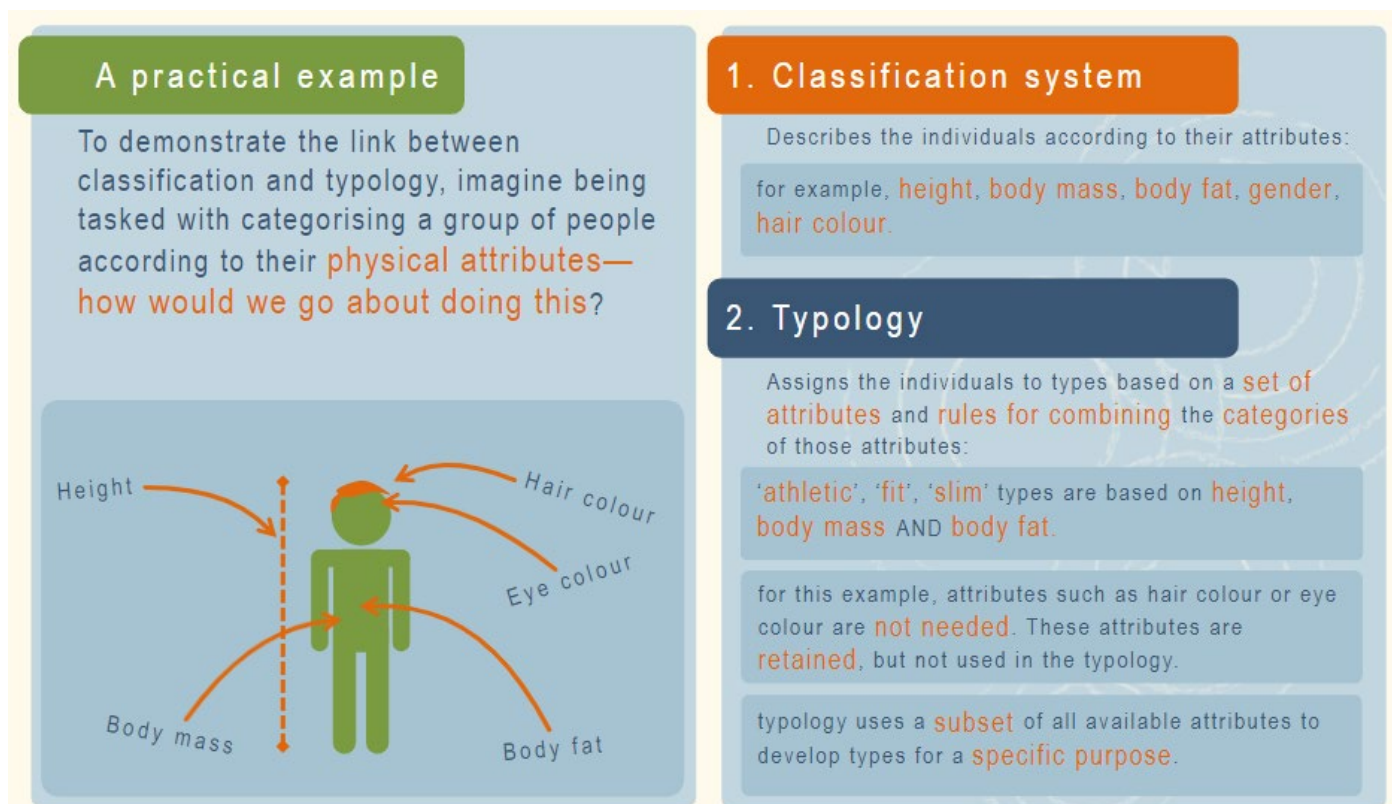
A practical example

To demonstrate the link between classification and typology, imagine being tasked with categorising a group of people according to their physical attributes—how would we go about doing this?

Height

Hair colour

Eye colour

Body mass

Body fat

1. Classification system

Describes the individuals according to their attributes:

for example, height, body mass, body fat, gender, hair colour.

2. Typology

Assigns the individuals to types based on a set of attributes and rules for combining the categories of those attributes:

'athletic', 'fit', 'slim' types are based on height, body mass AND body fat.

for this example, attributes such as hair colour or eye colour are not needed. These attributes are retained, but not used in the typology.

typology uses a subset of all available attributes to develop types for a specific purpose.